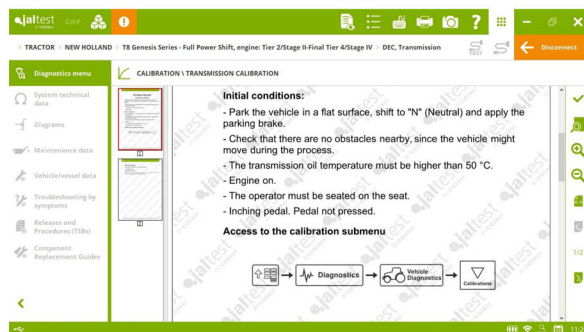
jaltest GBP

TRACTOR > NEW HOLLAND > T8 Genesis Series - Full Power Shift, engine: Tier 2/Stage II-Final Tier 4/Stage IV > DEC, Transmission

Disconnect

Diagnostics menu

CALIBRATION \ TRANSMISSION CALIBRATION

System technical data

Diagrams

Maintenance data

Vehicle/vessel data

Troubleshooting by symptoms

Releases and Procedures (TSBs)

Component Replacement Guides

Initial conditions:

- Park the vehicle in a flat surface, shift to "N" (Neutral) and apply the parking brake.

- Check that there are no obstacles nearby, since the vehicle might move during the process.

- The transmission oil temperature must be higher than 50 °C.

- Engine on.

- The operator must be seated on the seat.

- Inching pedal. Pedal not pressed.

Access to the calibration submenu

Diagnostics → Vehicle Diagnostics → Calibrations

1/2